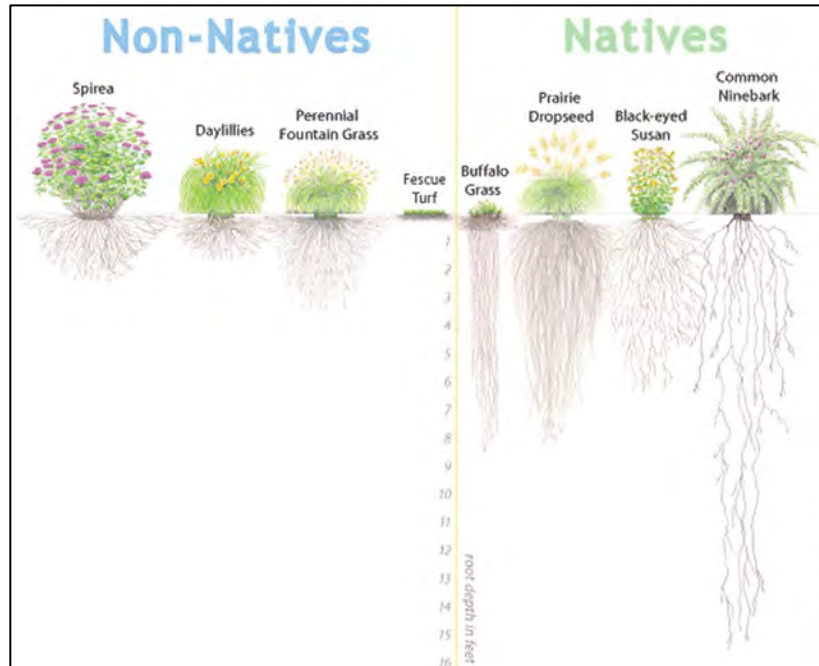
Non-Natives

Natives

Spirea

Daylillies

Perennial Fountain Grass

Fescue Turf

Buffalo Grass

Prairie Dropseed

Black-eyed Susan

Common Ninebark

1
2
3
4
5
6
7
8
9
10
11
12
13
14
15
16

root depth in feet